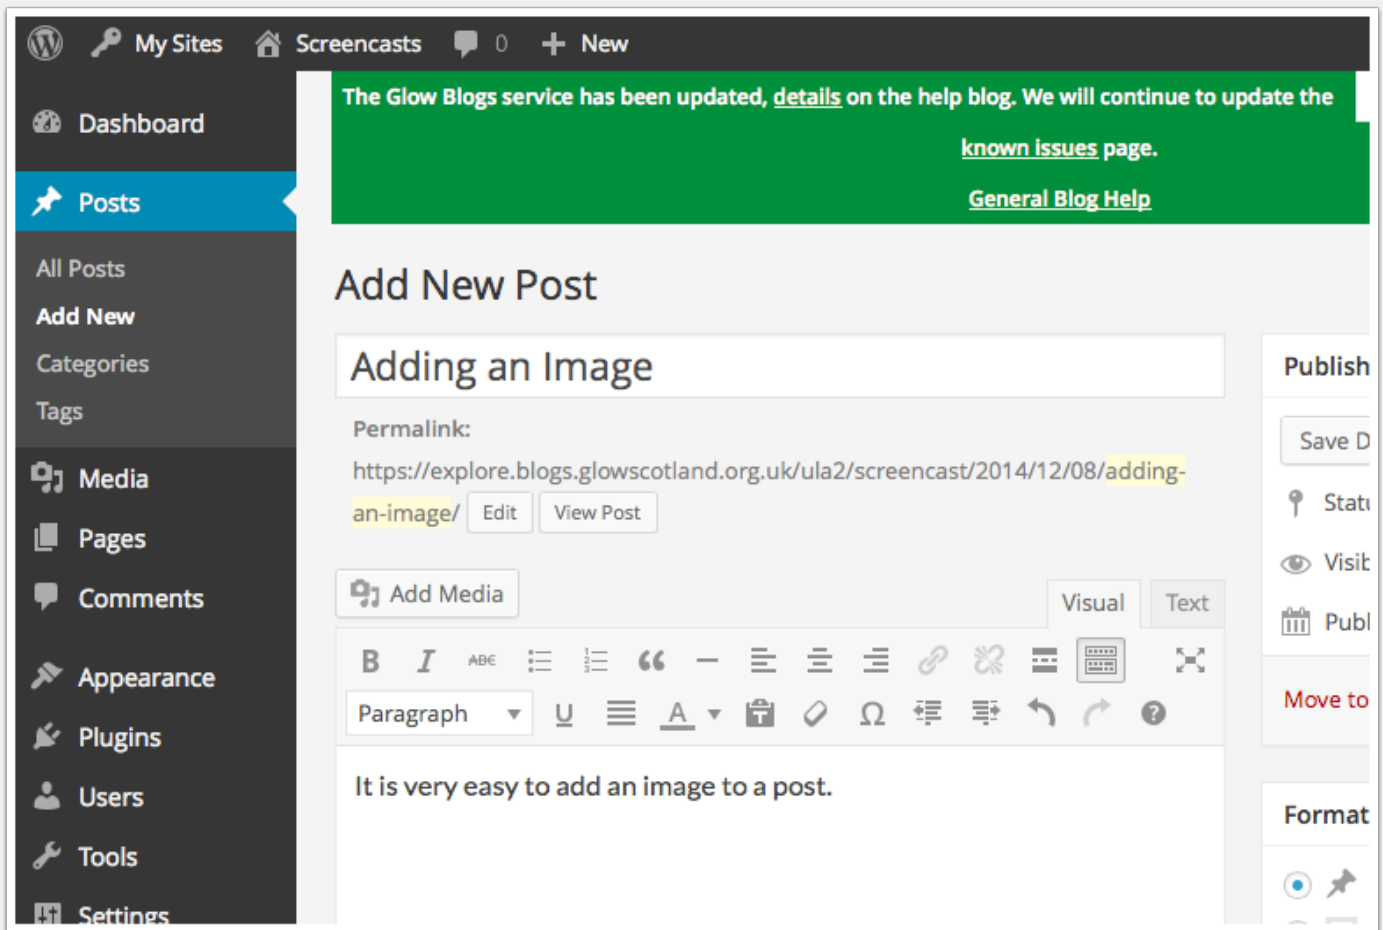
My Sites Screencasts 0 New

Dashboard

Posts

All Posts

Add New

Categories

Tags

Media

Pages

Comments

Appearance

Plugins

Users

Tools

Settings

The Glow Blogs service has been updated, details on the help blog. We will continue to update the known issues page.

General Blog Help

Add New Post

Adding an Image

Permalink: https://explore.blogs.glowscotland.org.uk/ula2/screencast/2014/12/08/adding-an-image/ Edit View Post

Add Media

Visual Text

ABC

Paragraph

It is very easy to add an image to a post.

Publish

Save D

Statu

Visib

Publ

Move to

Format